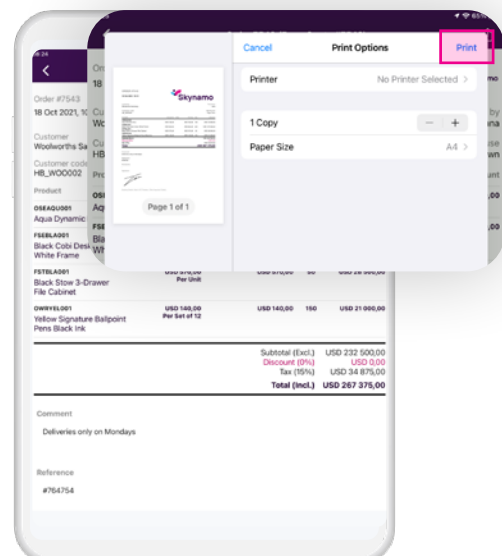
8:24

Order #7543
18 Oct 2021, 1

Customer
Woolworths Sa

Customer code
HB_WOO002

Product

OSEAQU001
Aqua Dynamic

FSEBLA001
Black Cobi Des
White Frame

FSTBLA001
Black Stow 3-Drawer
File Cabinet

USD 570,00
Per Unit

USD 570,00 50 USD 28 500,00

OWRYEL001
Yellow Signature Ballpoint
Pens Black Ink

USD 140,00
Per Set of 12

USD 140,00 150 USD 21 000,00

Subtotal (Excl.) USD 232 500,00
Discount (0%) USD 0,00
Tax (15%) USD 34 875,00
Total (Incl.) USD 267 375,00

Comment
Deliveries only on Mondays

Reference
#764754

Cancel
Print Options
Print

Skynamo

Page 1 of 1

Printer
No Printer Selected >

1 Copy
−
+

Paper Size
A4 >